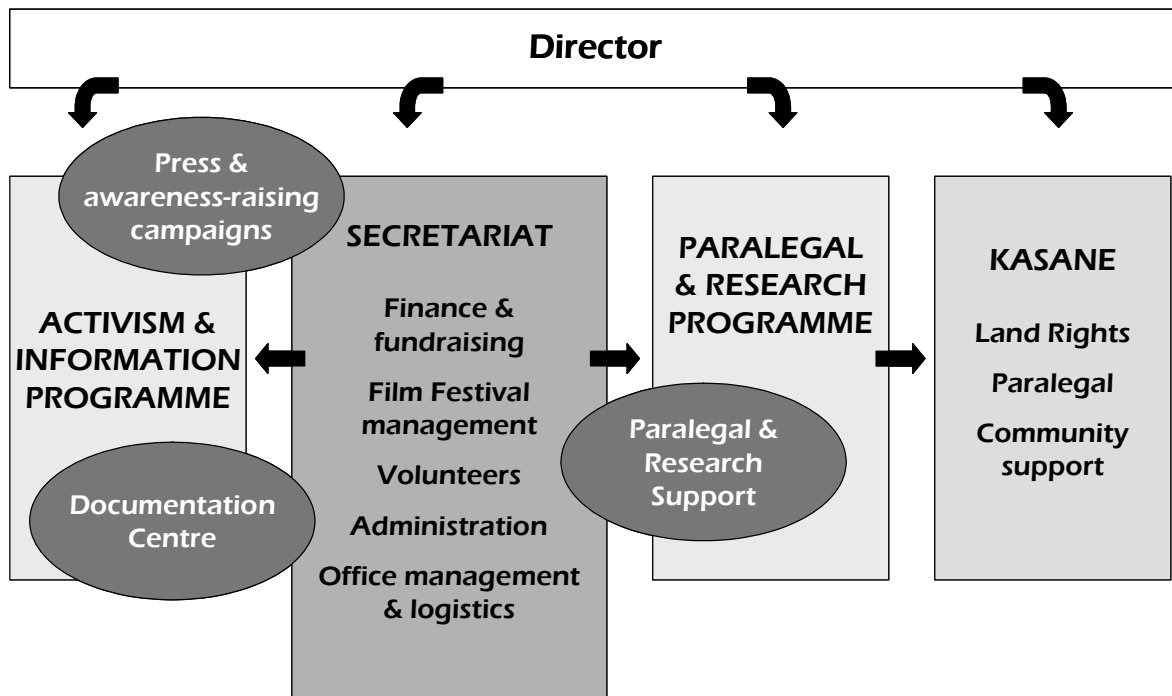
Director

Press & awareness-raising campaigns

ACTIVISM & INFORMATION PROGRAMME

Documentation Centre

SECRETARIAT

Finance & fundraising

Film Festival management

Volunteers

Administration

Office management & logistics

PARALEGAL & RESEARCH PROGRAMME

Paralegal & Research Support

KASANE

Land Rights

Paralegal

Community support